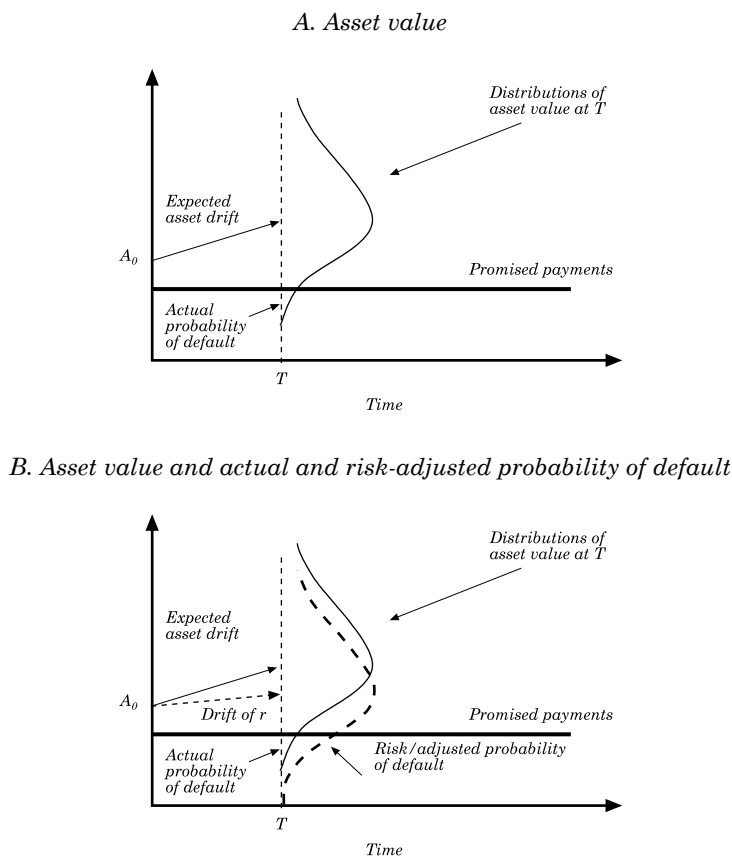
A. Asset value

Distributions of asset value at T

Expected asset drift

$A_0$

Promised payments

Actual probability of default

T

Time

B. Asset value and actual and risk-adjusted probability of default

Distributions of asset value at T

Expected asset drift

$A_0$

Drift of r

Promised payments

Actual probability of default

Risk/adjusted probability of default

T

Time